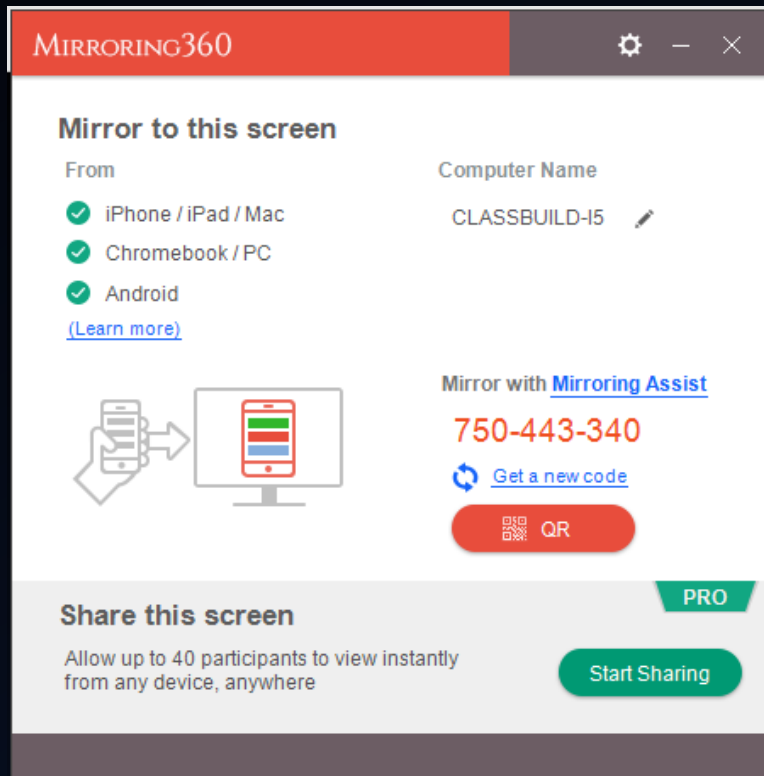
Mirroring360

Mirror to this screen

From

iPhone / iPad / Mac

Chromebook / PC

Android

(Learn more)

Computer Name

CLASSBUILD-I5

Mirror with Mirroring Assist

750-443-340

Get a new code

QR

PRO

Share this screen

Allow up to 40 participants to view instantly from any device, anywhere

Start Sharing